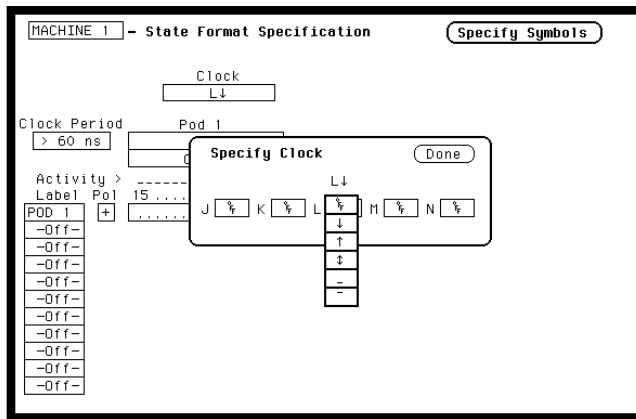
MACHINE 1 - State Format Specification

Specify Symbols

Clock
L↓

Clock Period
> 60 ns

Pod 1

Specify Clock

Done

L↓

J K L M N

↓
↑
↕
_
‾

Activity >
Label Pol 15 . . . .
POD 1 +
-Off-
-Off-
-Off-
-Off-
-Off-
-Off-
-Off-
-Off-
-Off-
-Off-
-Off-